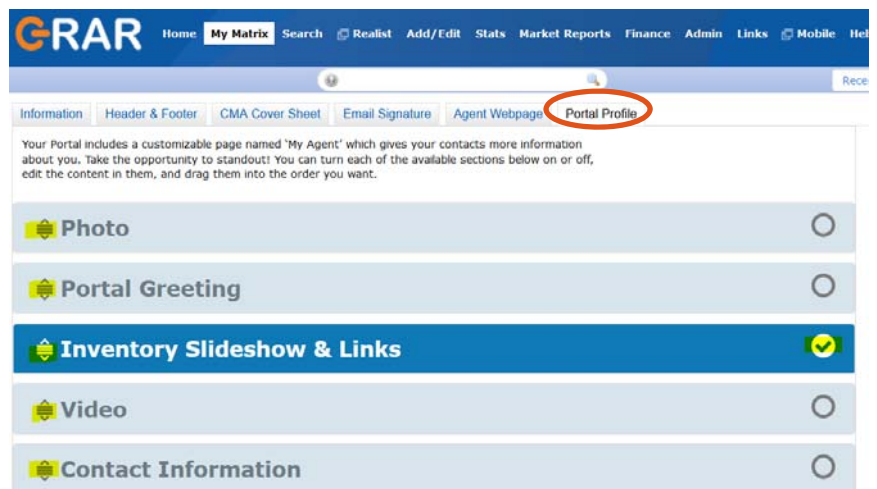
GRAR Home My Matrix Search Realist Add/Edit Stats Market Reports Finance Admin Links Mobile Hel

Rece

Information Header & Footer CMA Cover Sheet Email Signature Agent Webpage Portal Profile

Your Portal includes a customizable page named 'My Agent' which gives your contacts more information about you. Take the opportunity to standout! You can turn each of the available sections below on or off, edit the content in them, and drag them into the order you want.

Photo

Portal Greeting

Inventory Slideshow & Links

Video

Contact Information